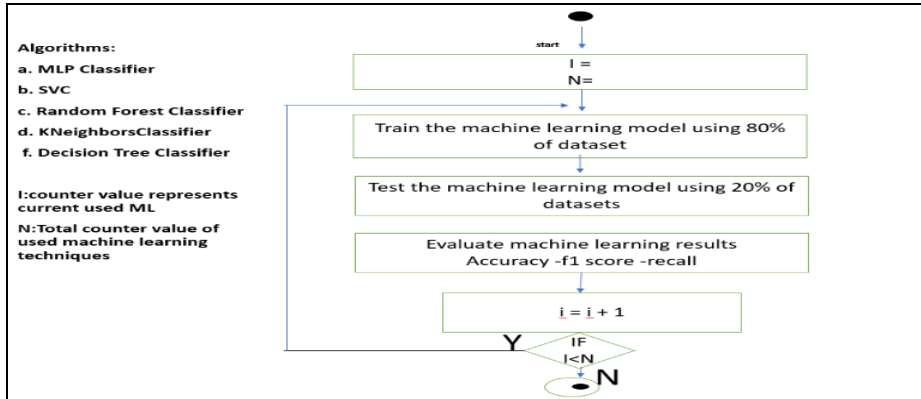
Algorithms:

a. MLP Classifier

b. SVC

c. Random Forest Classifier

d. KNeighborsClassifier

f. Decision Tree Classifier

I:counter value represents current used ML

N:Total counter value of used machine learning techniques

start

I =
N=

Train the machine learning model using 80% of dataset

Test the machine learning model using 20% of datasets

Evaluate machine learning results
Accuracy -f1 score -recall

i = i + 1

Y

IF
I<N

N